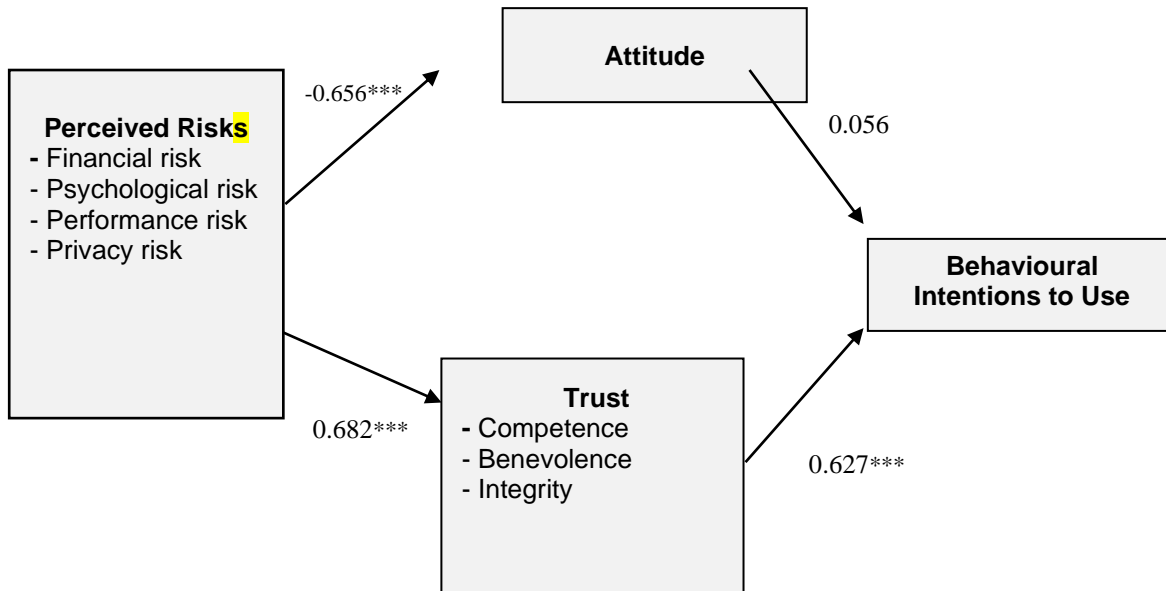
Attitude

-0.656***

Perceived Risks
- Financial risk
- Psychological risk
- Performance risk
- Privacy risk

0.056

Behavioural Intentions to Use

Trust
- Competence
- Benevolence
- Integrity

0.682***

0.627***